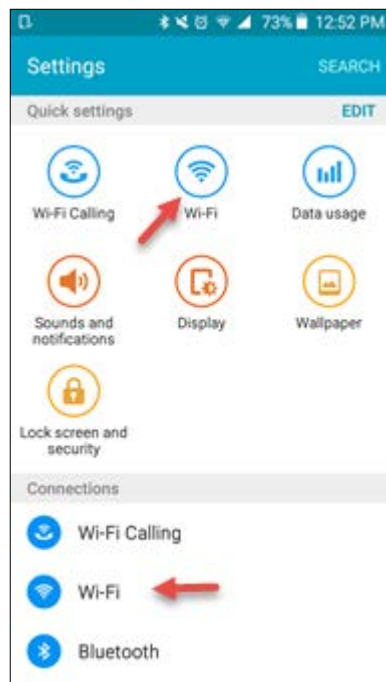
73% 12:52 PM

Settings SEARCH

Quick settings EDIT

Wi-Fi Calling

Wi-Fi

Data usage

Sounds and notifications

Display

Wallpaper

Lock screen and security

Connections

Wi-Fi Calling

Wi-Fi

Bluetooth